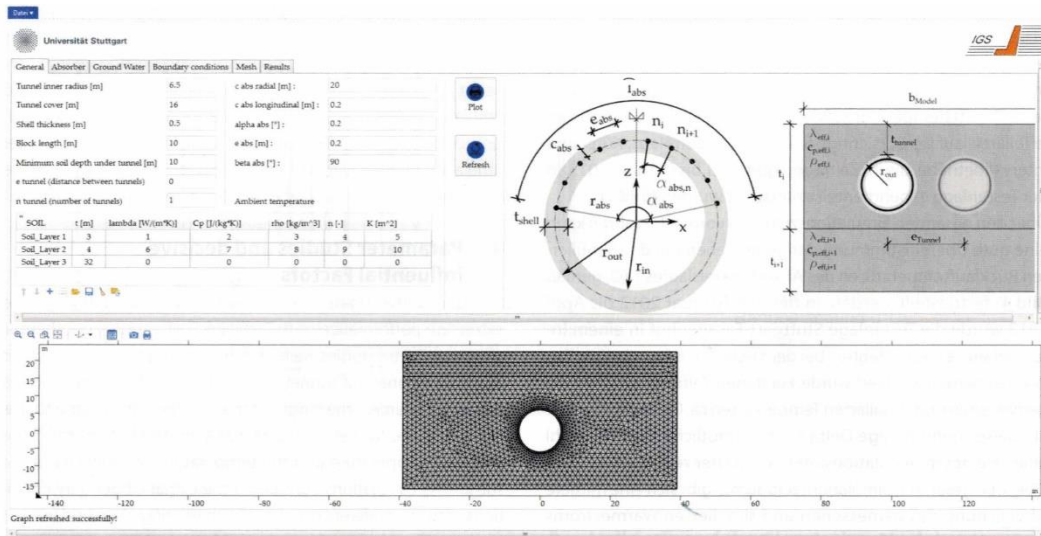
Datei ▾

Universität Stuttgart

IGS

General | Absorber | Ground Water | Boundary conditions | Mesh | Results

Tunnel inner radius [m] 6.5
Tunnel cover [m] 16
Shell thickness [m] 0.5
Block length [m] 10
Minimum soil depth under tunnel [m] 10
e tunnel (distance between tunnels) 0
n tunnel (number of tunnels) 1

c abs radial [m] : 20
c abs longitudinal [m] : 0.2
alpha abs [°] : 0.2
e abs [m] : 0.2
beta abs [°] : 90

Ambient temperature

| SOIL | t [m] | lambda [W/m*K] | Cp [J/kg*K] | rho [kg/m^3] | n [-] | K [m^2] |
|---|---|---|---|---|---|---|
| Soil_Layer 1 | 3 | 1 | 2 | 3 | 4 | 5 |
| Soil_Layer 2 | 4 | 6 | 7 | 8 | 9 | 10 |
| Soil_Layer 3 | 32 | 0 | 0 | 0 | 0 | 0 |

Plot

Refresh

$l_{abs}$
$e_{abs}$
$n_i$
$n_{i+1}$
$c_{abs}$
$\alpha_{abs,n}$
z
$r_{abs}$
$\alpha_{abs}$
x
$t_{shell}$
$r_{out}$
$r_{in}$

$b_{Model}$
$\lambda_{eff,i}$
$c_{p,eff,i}$
$\rho_{eff,i}$
$t_{tunnel}$
$r_{out}$
$t_i$
$\lambda_{eff,i+1}$
$c_{p,eff,i+1}$
$\rho_{eff,i+1}$
$e_{Tunnel}$
$t_{i+1}$

m
20
15
10
5
0
-5
-10
-15
-140 -120 -100 -80 -60 -40 -20 0 20 40 60 80 100 120
m

Graph refreshed successfully!